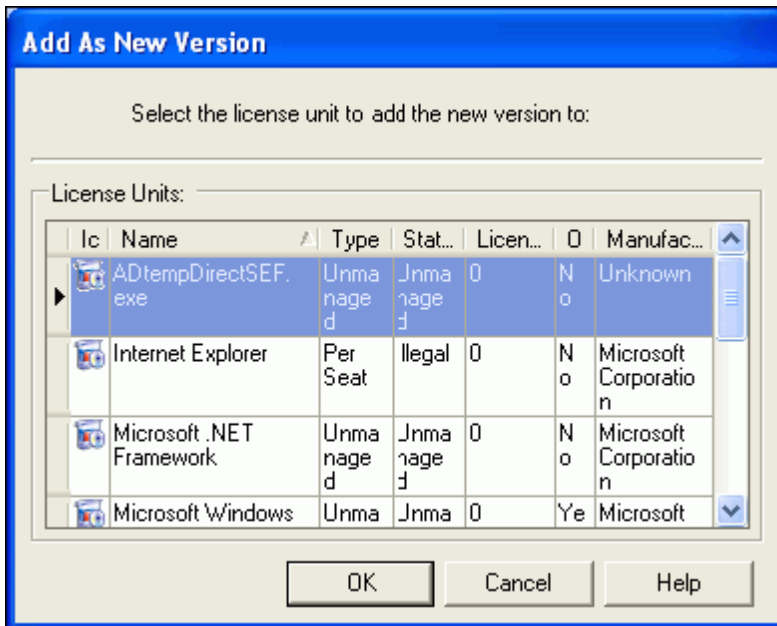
Add As New Version

Select the license unit to add the new version to:

License Units:

| Ic | Name | Type | Stat... | Licen... | O | Manufac... |
|---|---|---|---|---|---|---|
| | ADtempDirectSEF.exe | Unmanaged | Jnmanage d | 0 | No | Unknown |
| | Internet Explorer | Per Seat | llegal | 0 | No | Microsoft Corporation |
| | Microsoft .NET Framework | Unmanaged | Jnmanage d | 0 | No | Microsoft Corporation |
| | Microsoft Windows | Unma | Jnma | 0 | Ye | Microsoft |

OK Cancel Help